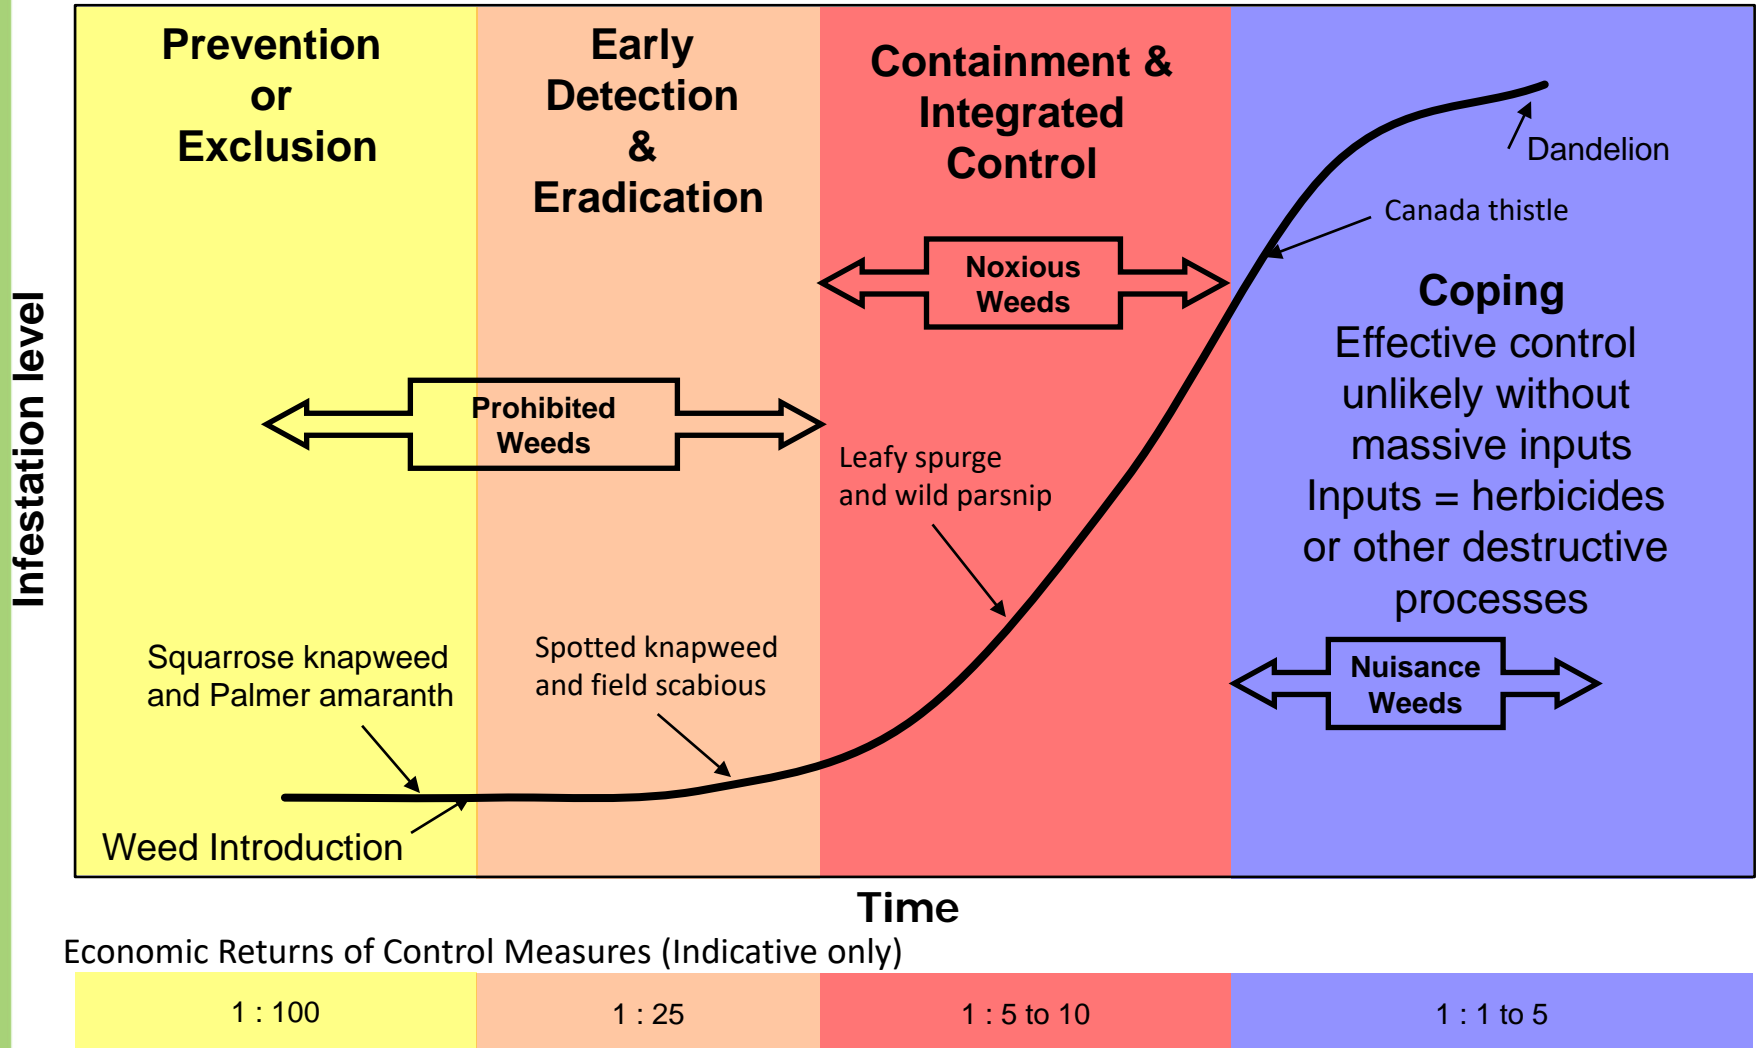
Prevention or Exclusion

Early Detection & Eradication

Containment & Integrated Control

Noxious Weeds

Prohibited Weeds

Dandelion

Canada thistle

Coping
Effective control unlikely without massive inputs
Inputs = herbicides or other destructive processes

Leafy spurge and wild parsnip

Nuisance Weeds

Squarrose knapweed and Palmer amaranth

Spotted knapweed and field scabious

Weed Introduction

Infestation level

Time

Economic Returns of Control Measures (Indicative only)

| 1 : 100 | 1 : 25 | 1 : 5 to 10 | 1 : 1 to 5 |